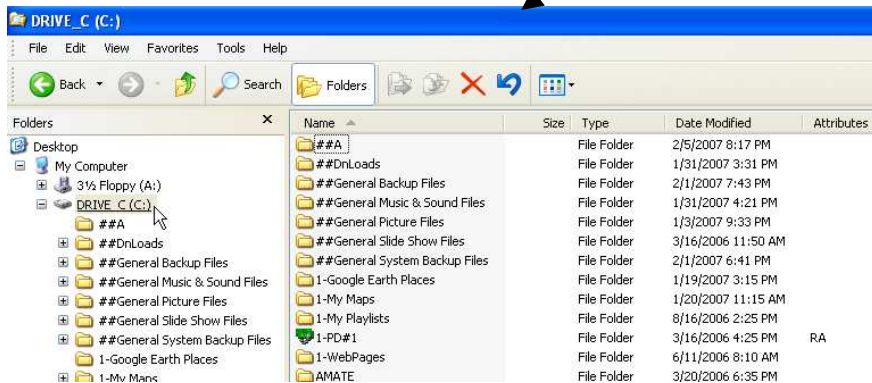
DRIVE_C (C:)

File Edit View Favorites Tools Help

Back Search Folders

Folders ×

Desktop
My Computer
3½ Floppy (A:)
DRIVE_C (C:)
##A
##DnLoads
##General Backup Files
##General Music & Sound Files
##General Picture Files
##General Slide Show Files
##General System Backup Files
1-Google Earth Places
1-My Maps

| Name | Size | Type | Date Modified | Attributes |
|---|---|---|---|---|
| ##A | | File Folder | 2/5/2007 8:17 PM | |
| ##DnLoads | | File Folder | 1/31/2007 3:31 PM | |
| ##General Backup Files | | File Folder | 2/1/2007 7:43 PM | |
| ##General Music & Sound Files | | File Folder | 1/31/2007 4:21 PM | |
| ##General Picture Files | | File Folder | 1/3/2007 9:33 PM | |
| ##General Slide Show Files | | File Folder | 3/16/2006 11:50 AM | |
| ##General System Backup Files | | File Folder | 2/1/2007 6:41 PM | |
| 1-Google Earth Places | | File Folder | 1/19/2007 3:15 PM | |
| 1-My Maps | | File Folder | 1/20/2007 11:15 AM | |
| 1-My Playlists | | File Folder | 8/16/2006 2:25 PM | |
| 1-PD#1 | | File Folder | 3/16/2006 4:25 PM | RA |
| 1-WebPages | | File Folder | 6/11/2006 8:10 AM | |
| AMATE | | File Folder | 3/20/2006 6:35 PM | |